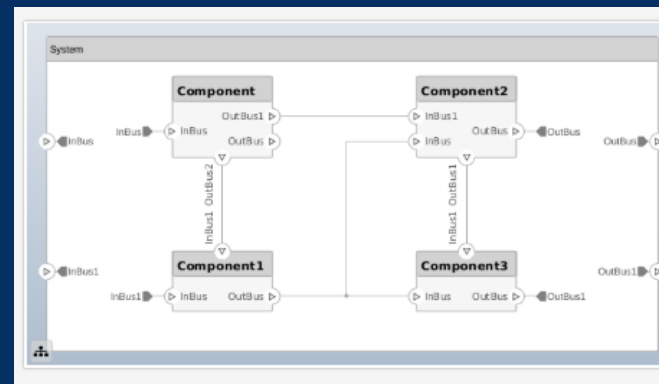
System

InBus

InBus1

Component

InBus

InBus

OutBus1

OutBus

OutBus2

InBus1

Component1

InBus1

InBus

OutBus

Component2

InBus1

InBus

OutBus

OutBus

OutBus1

InBus1

Component3

InBus

OutBus

OutBus1

OutBus

OutBus1